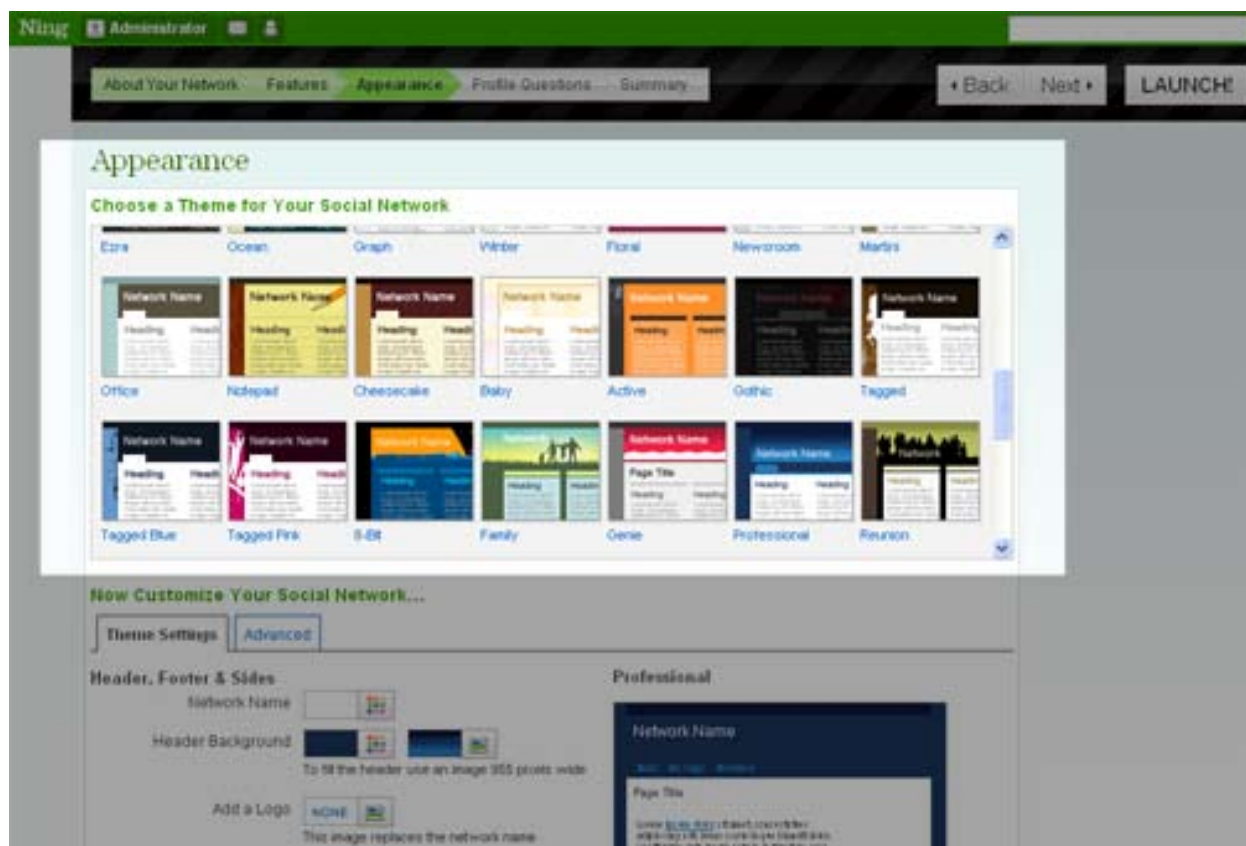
Ning Administrator

About Your Network Features Appearance Profile Questions Summary

◂ Back Next ▸ LAUNCH!

Appearance

Choose a Theme for Your Social Network

Ezra Ocean Graph Winter Floral Newsroom Martini

Network Name Heading

Office Notepad Cheesecake Baby Active Gothic Tagged

Page Title

Tagged Blue Tagged Pink 8-Bit Family Genie Professional Reunion

Now Customize Your Social Network...

Theme Settings Advanced

Header, Footer & Sides

Network Name

Header Background

To fill the header use an image 955 pixels wide

Add a Logo NONE

This image replaces the network name

Professional

Network Name

Page Title